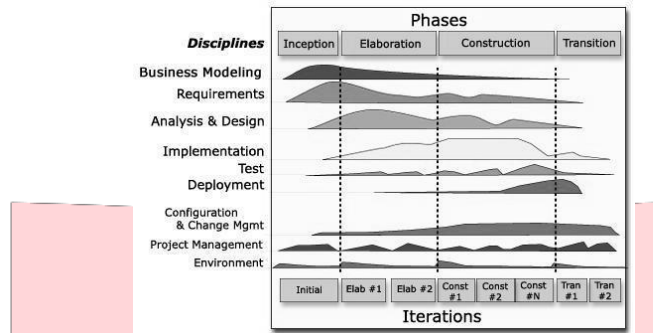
Phases

Disciplines

Inception | Elaboration | Construction | Transition

Business Modeling

Requirements

Analysis & Design

Implementation

Test

Deployment

Configuration & Change Mgmt

Project Management

Environment

Initial | Elab #1 | Elab #2 | Const #1 | Const #2 | Const #N | Tran #1 | Tran #2

Iterations